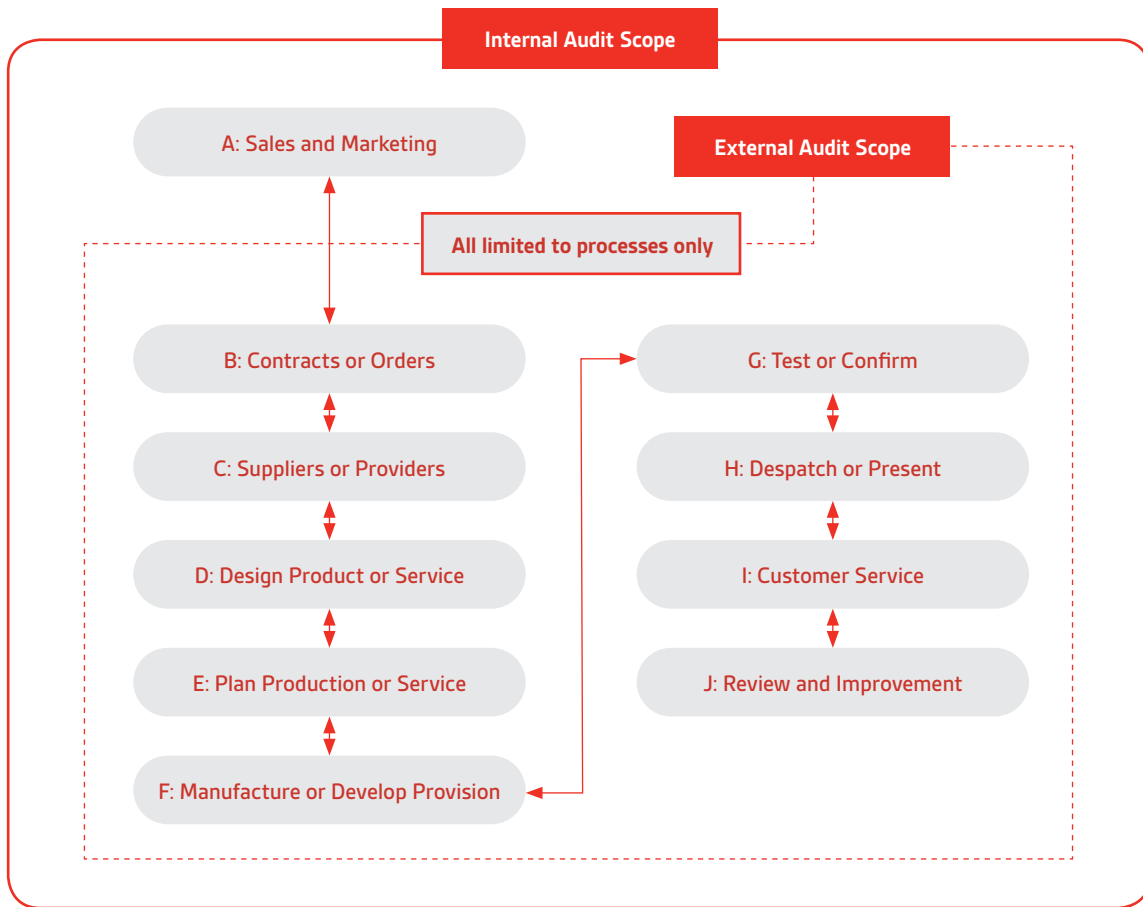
Internal Audit Scope

A: Sales and Marketing

External Audit Scope

All limited to processes only

B: Contracts or Orders

C: Suppliers or Providers

D: Design Product or Service

E: Plan Production or Service

F: Manufacture or Develop Provision

G: Test or Confirm

H: Despatch or Present

I: Customer Service

J: Review and Improvement